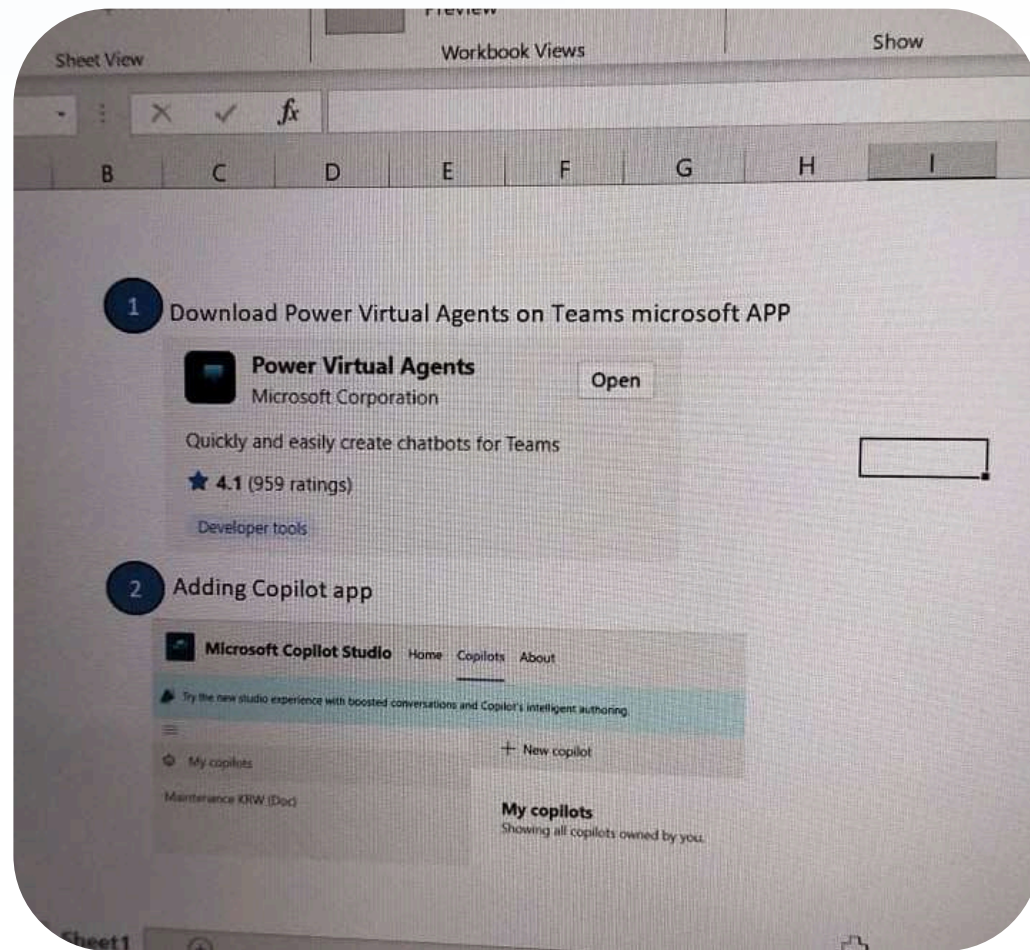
Preview

Sheet View

Workbook Views

Show

$f_x$

B C D E F G H I

1 Download Power Virtual Agents on Teams microsoft APP

Power Virtual Agents
Microsoft Corporation

Open

Quickly and easily create chatbots for Teams

★ 4.1 (959 ratings)

Developer tools

2 Adding Copilot app

Microsoft Copilot Studio Home Copilots About

Try the new studio experience with boosted conversations and Copilot's intelligent authoring.

My copilots

Maintenance KRW (Doc)

+ New copilot

My copilots
Showing all copilots owned by you.

Sheet1